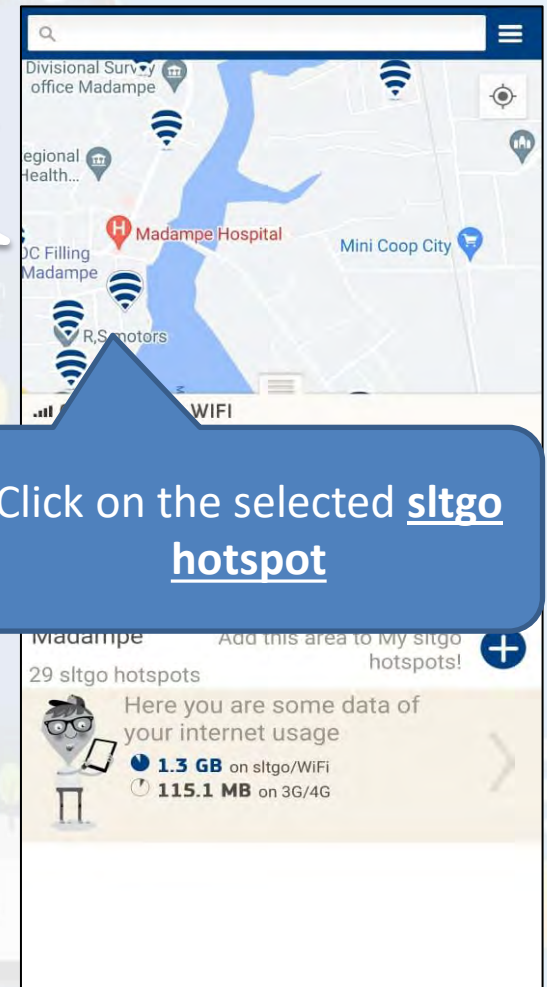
Divisional Survey office Madampe

egional Health...

Madampe Hospital

Mini Coop City

C Filling Madampe

R,S motors

WIFI

Click on the selected **sltgo hotspot**

Madampe

Add this area to My sltgo hotspots!

29 sltgo hotspots

Here you are some data of your internet usage

1.3 GB on sltgo/WiFi

115.1 MB on 3G/4G